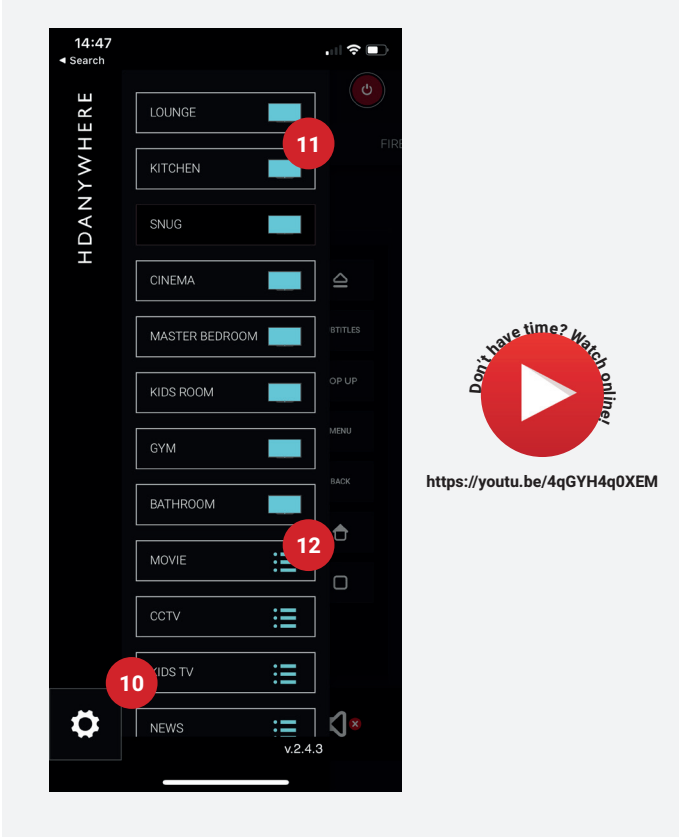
14:47
◂ Search

HDANYWHERE

LOUNGE
KITCHEN
SNUG
CINEMA
MASTER BEDROOM
KIDS ROOM
GYM
BATHROOM
MOVIE
CCTV
KIDS TV
NEWS

11
12
10

FIRE
BTITLES
OP UP
MENU
BACK

v.2.4.3

Don't have time? Watch online!

https://youtu.be/4qGYH4q0XEM